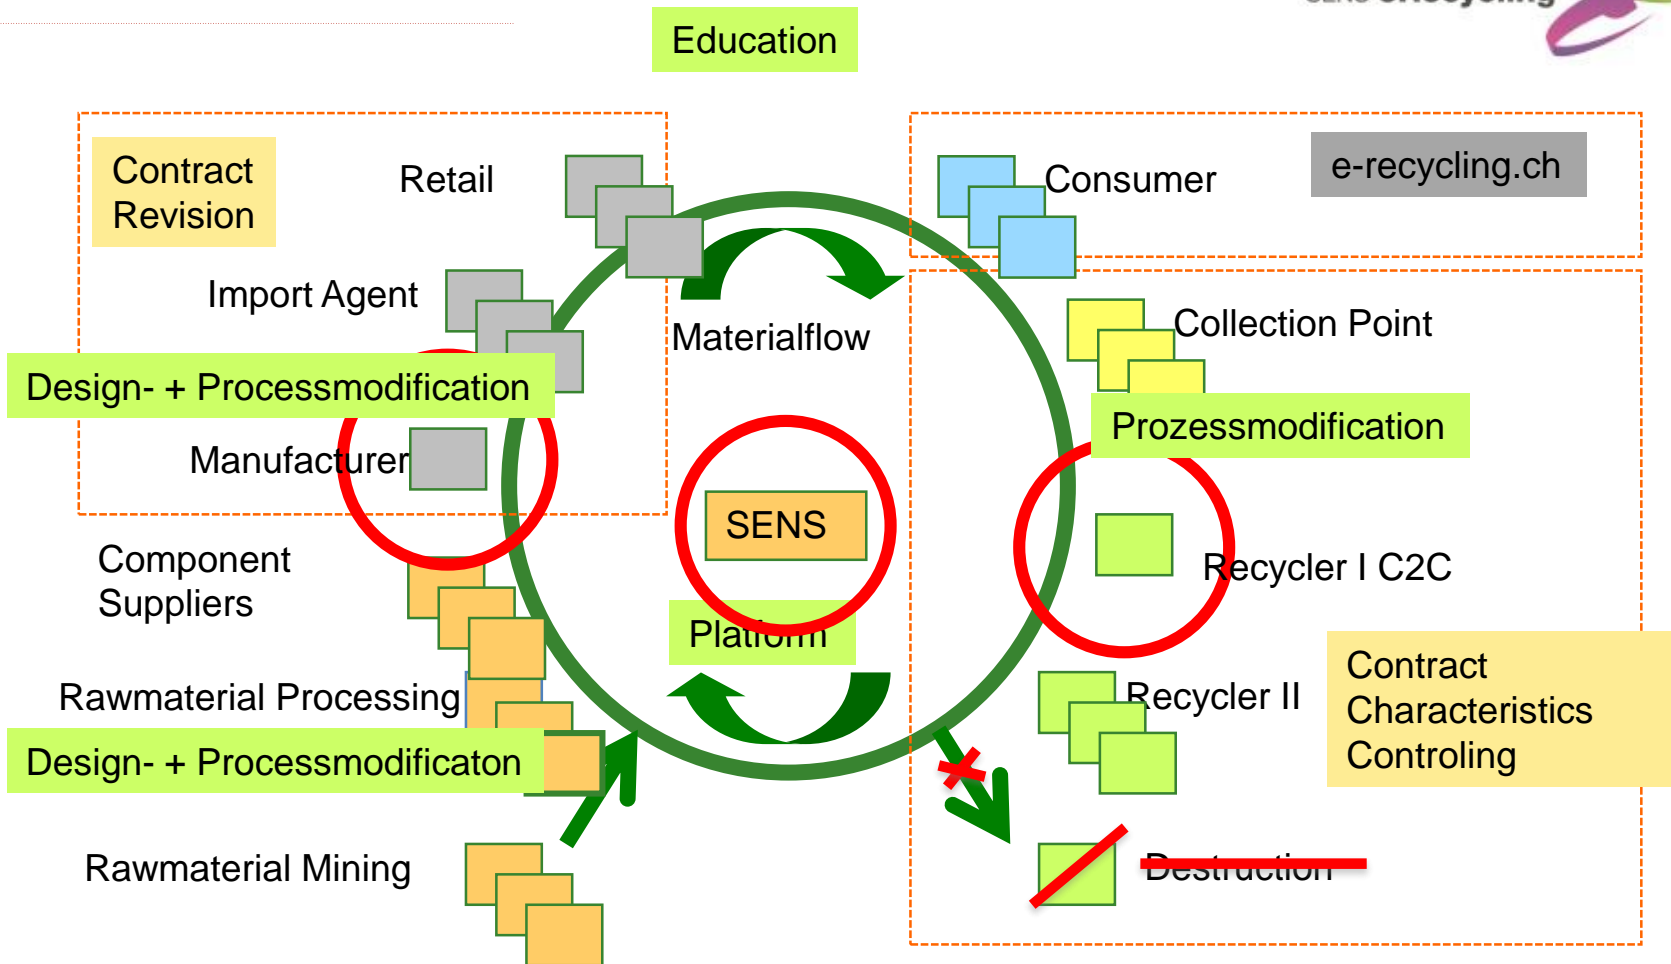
Education

Contract Revision

Retail

Import Agent

Design- + Processmodification

Manufacturer

Component Suppliers

Rawmaterial Processing

Design- + Processmodificaton

Rawmaterial Mining

Materialflow

SENS

Platform

Consumer

e-recycling.ch

Collection Point

Prozessmodification

Recycler I C2C

Recycler II

Contract Characteristics Controling

Destruction